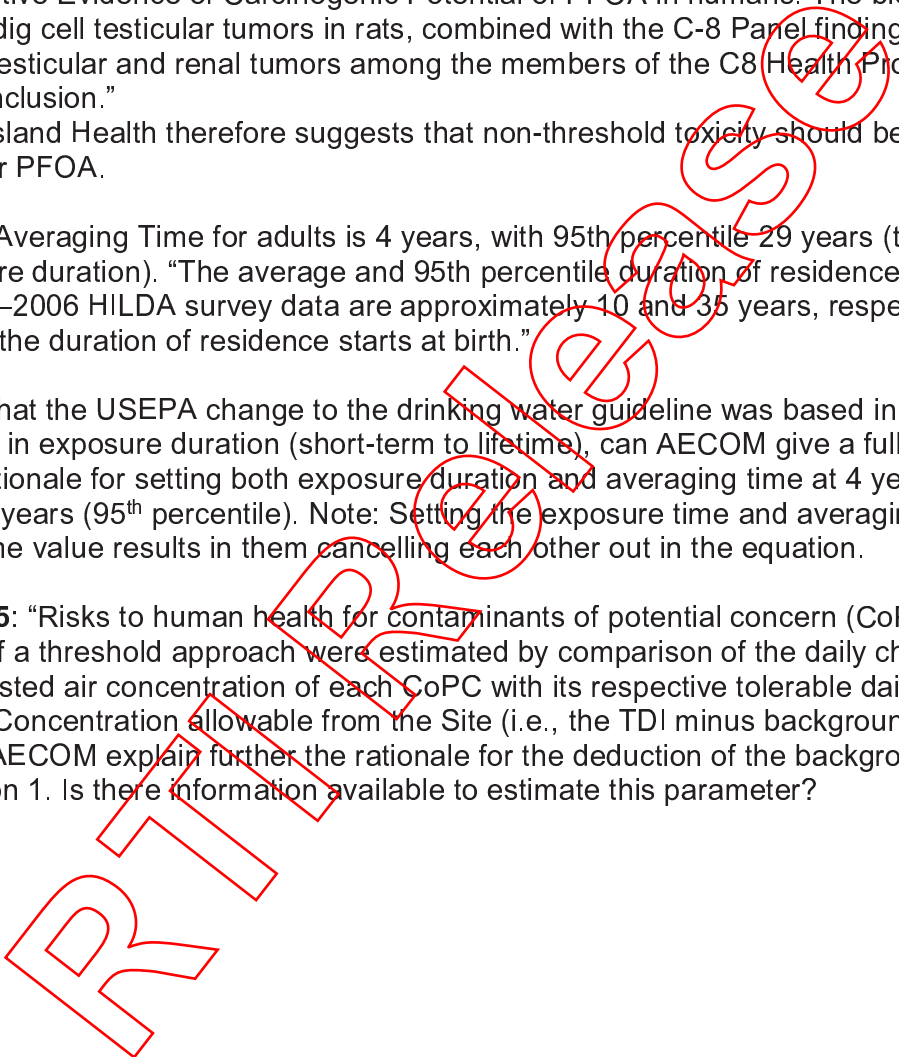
dig cell testicular tumors in rats, combined with the C-8 Panel finding esticular and renal tumors among the members of the C8 Health Pro nclusion."

sland Health therefore suggests that non-threshold toxicity should be r PFOA.

Averaging Time for adults is 4 years, with 95th percentile 29 years (t re duration). "The average and 95th percentile duration of residence –2006 HILDA survey data are approximately 10 and 35 years, respe the duration of residence starts at birth."

hat the USEPA change to the drinking water guideline was based in in exposure duration (short-term to lifetime), can AECOM give a full tionale for setting both exposure duration and averaging time at 4 ye years (95$^{th}$ percentile). Note: Setting the exposure time and averagi he value results in them cancelling each other out in the equation.

5: "Risks to human health for contaminants of potential concern (CoP f a threshold approach were estimated by comparison of the daily ch sted air concentration of each CoPC with its respective tolerable dai Concentration allowable from the Site (i.e., the TDI minus backgrou AECOM explain further the rationale for the deduction of the backgro n 1. Is there information available to estimate this parameter?

RTI Release